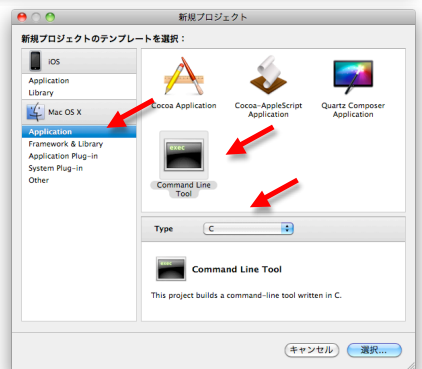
新規プロジェクト

新規プロジェクトのテンプレートを選択：

iOS

Application

Library

Mac OS X

Application

Framework & Library

Application Plug-in

System Plug-in

Other

Cocoa Application

Cocoa-AppleScript Application

Quartz Composer Application

exec

Command Line Tool

Type C

exec

Command Line Tool

This project builds a command-line tool written in C.

キャンセル

選択...